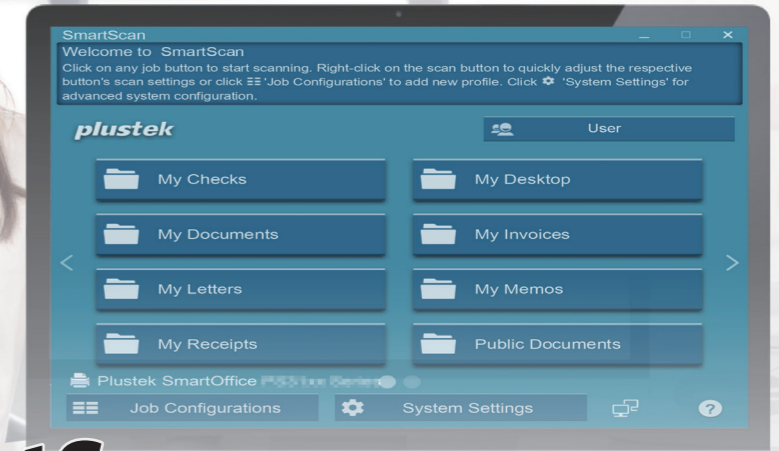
SmartScan

Welcome to SmartScan

Click on any job button to start scanning. Right-click on the scan button to quickly adjust the respective button's scan settings or click 'Job Configurations' to add new profile. Click 'System Settings' for advanced system configuration.

plustek

User

My Checks

My Desktop

My Documents

My Invoices

My Letters

My Memos

My Receipts

Public Documents

Plustek SmartOffice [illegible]

Job Configurations

System Settings

?